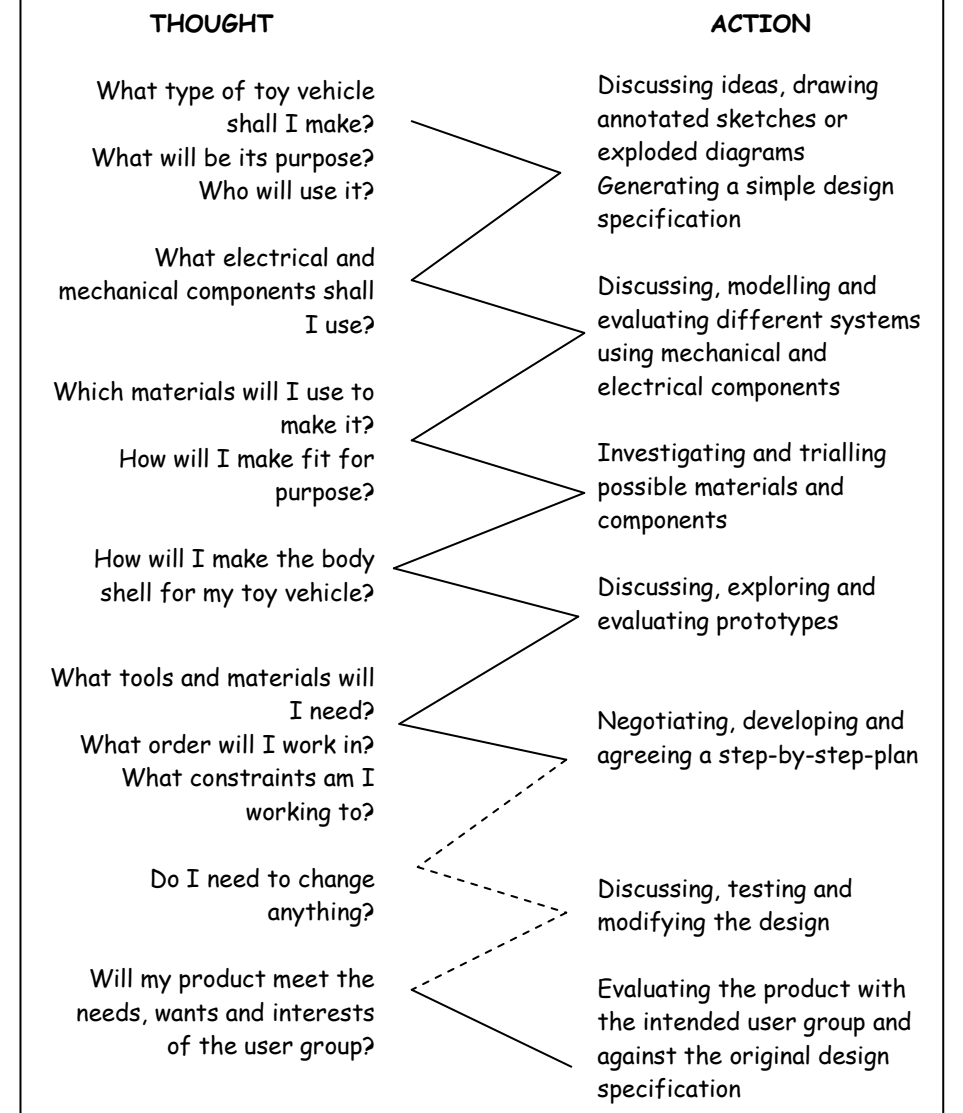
THOUGHT

ACTION

What type of toy vehicle shall I make?
What will be its purpose?
Who will use it?

Discussing ideas, drawing annotated sketches or exploded diagrams
Generating a simple design specification

What electrical and mechanical components shall I use?

Discussing, modelling and evaluating different systems using mechanical and electrical components

Which materials will I use to make it?
How will I make fit for purpose?

Investigating and trialling possible materials and components

How will I make the body shell for my toy vehicle?

Discussing, exploring and evaluating prototypes

What tools and materials will I need?
What order will I work in?
What constraints am I working to?

Negotiating, developing and agreeing a step-by-step-plan

Do I need to change anything?

Discussing, testing and modifying the design

Will my product meet the needs, wants and interests of the user group?

Evaluating the product with the intended user group and against the original design specification